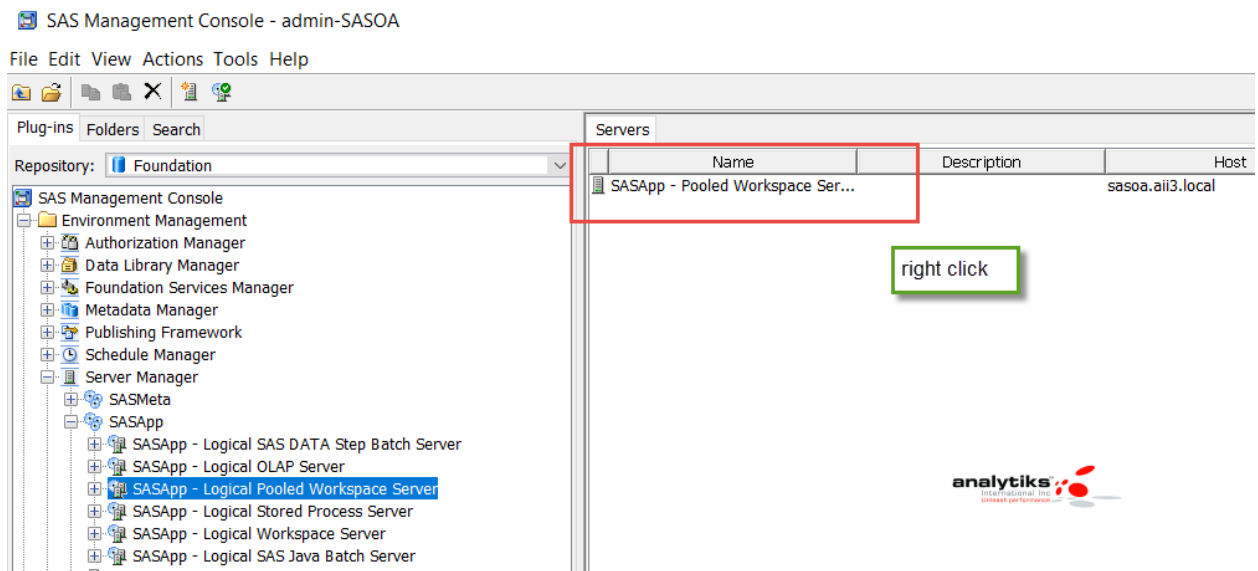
SAS Management Console - admin-SASOA

File Edit View Actions Tools Help

Plug-ins Folders Search

Repository: Foundation

SAS Management Console
Environment Management
Authorization Manager
Data Library Manager
Foundation Services Manager
Metadata Manager
Publishing Framework
Schedule Manager
Server Manager
SASMeta
SASApp
SASApp - Logical SAS DATA Step Batch Server
SASApp - Logical OLAP Server
SASApp - Logical Pooled Workspace Server
SASApp - Logical Stored Process Server
SASApp - Logical Workspace Server
SASApp - Logical SAS Java Batch Server

Servers

| Name | Description | Host |
|---|---|---|
| SASApp - Pooled Workspace Ser... | | sasoa.aii3.local |

right click

analytiks International Inc. Unleash performance